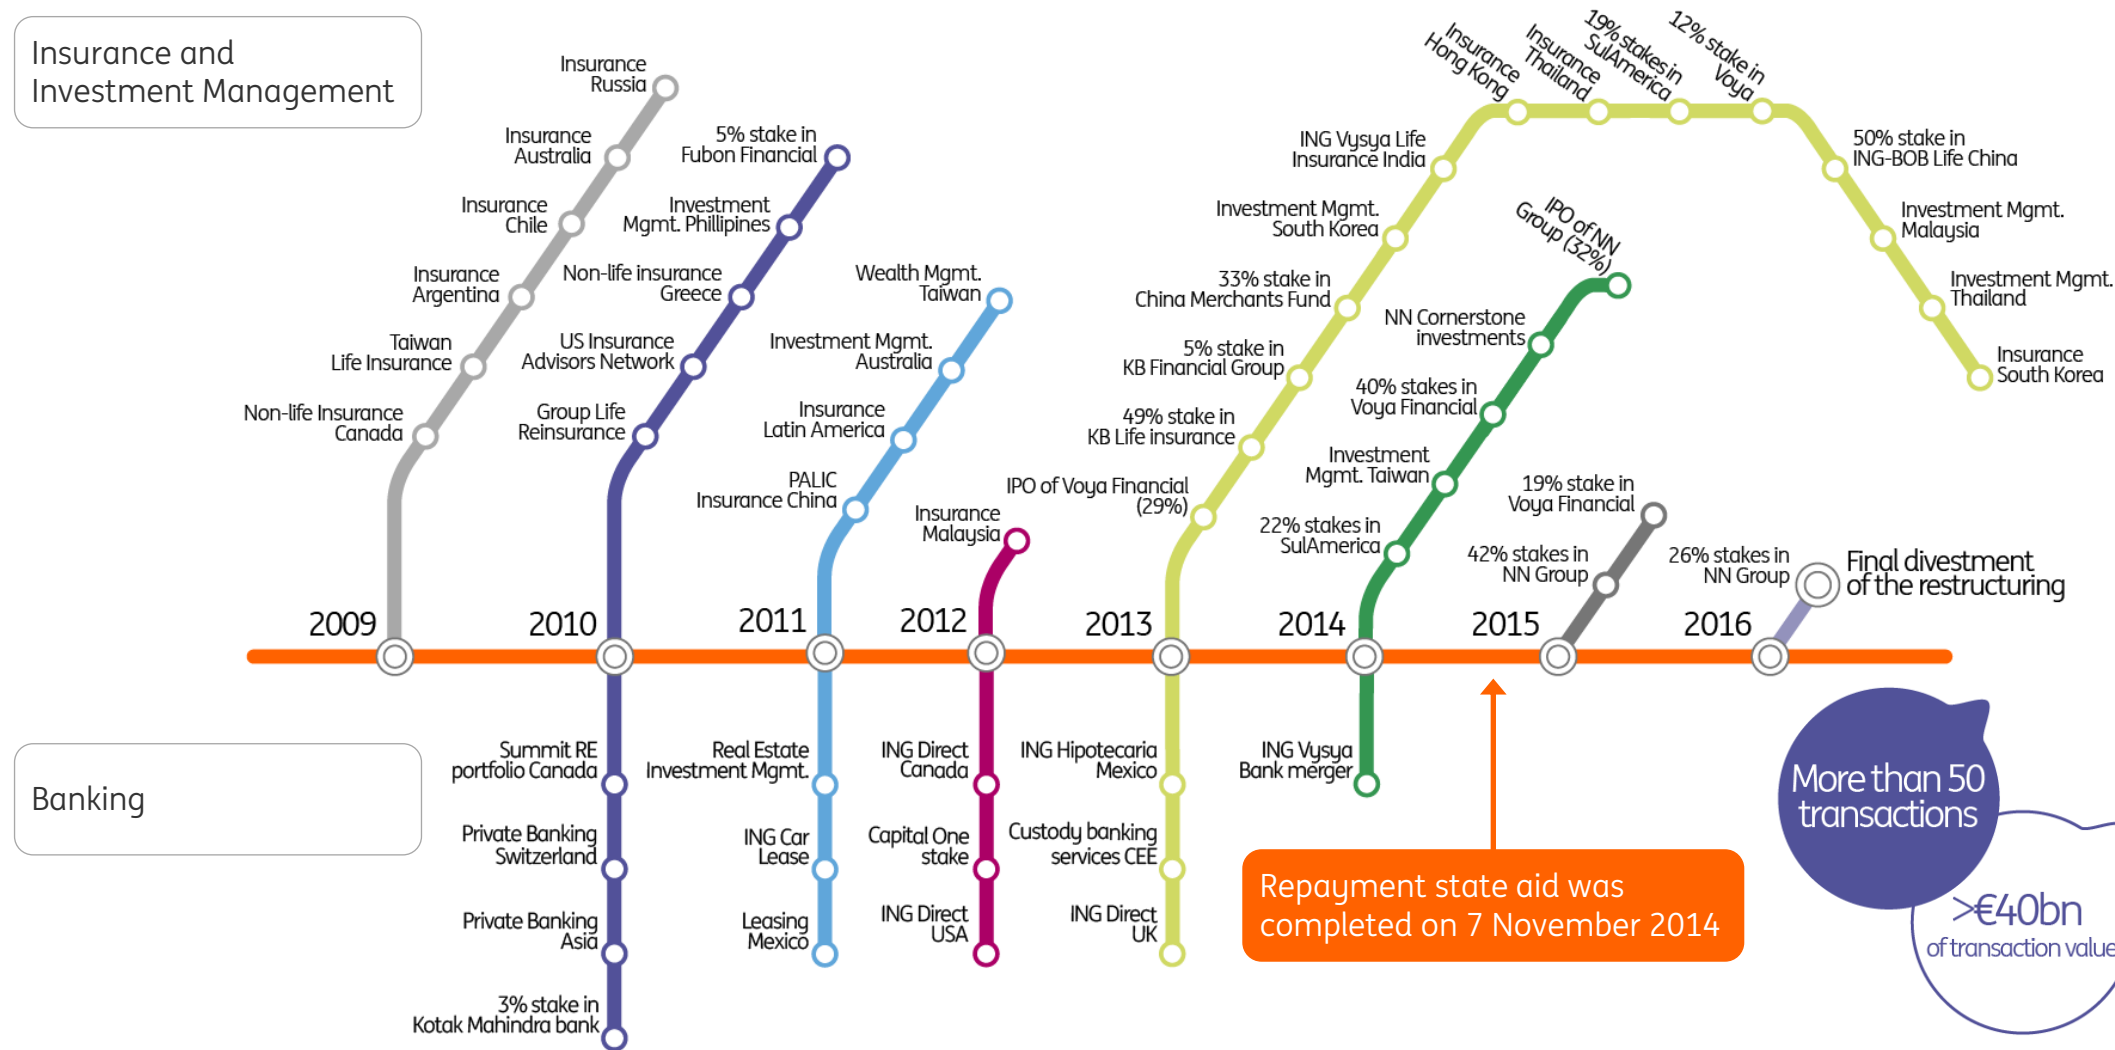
Insurance and Investment Management

Insurance Russia
Insurance Australia
Insurance Chile
Insurance Argentina
Taiwan Life Insurance
Non-life Insurance Canada

5% stake in Fubon Financial
Investment Mgmt. Phillipines
Non-life insurance Greece
US Insurance Advisors Network
Group Life Reinsurance

Wealth Mgmt. Taiwan
Investment Mgmt. Australia
Insurance Latin America
PALIC Insurance China

Insurance Malaysia

IPO of Voya Financial (29%)
49% stake in KB Life insurance
5% stake in KB Financial Group
33% stake in China Merchants Fund
Investment Mgmt. South Korea
ING Vysya Life Insurance India
Insurance Hong Kong
Insurance Thailand
19% stakes in SulAmerica
12% stake in Voya
50% stake in ING-BOB Life China
Investment Mgmt. Malaysia
Investment Mgmt. Thailand
Insurance South Korea

IPO of NN Group (32%)
NN Cornerstone investments
40% stakes in Voya Financial
Investment Mgmt. Taiwan
22% stakes in SulAmerica

19% stake in Voya Financial
42% stakes in NN Group

26% stakes in NN Group
Final divestment of the restructuring

2009
2010
2011
2012
2013
2014
2015
2016

Banking

Summit RE portfolio Canada
Private Banking Switzerland
Private Banking Asia
3% stake in Kotak Mahindra bank

Real Estate Investment Mgmt.
ING Car Lease
Leasing Mexico

ING Direct Canada
Capital One stake
ING Direct USA

ING Hipotecaria Mexico
Custody banking services CEE
ING Direct UK

ING Vysya Bank merger

Repayment state aid was completed on 7 November 2014

More than 50 transactions

>€40bn of transaction value